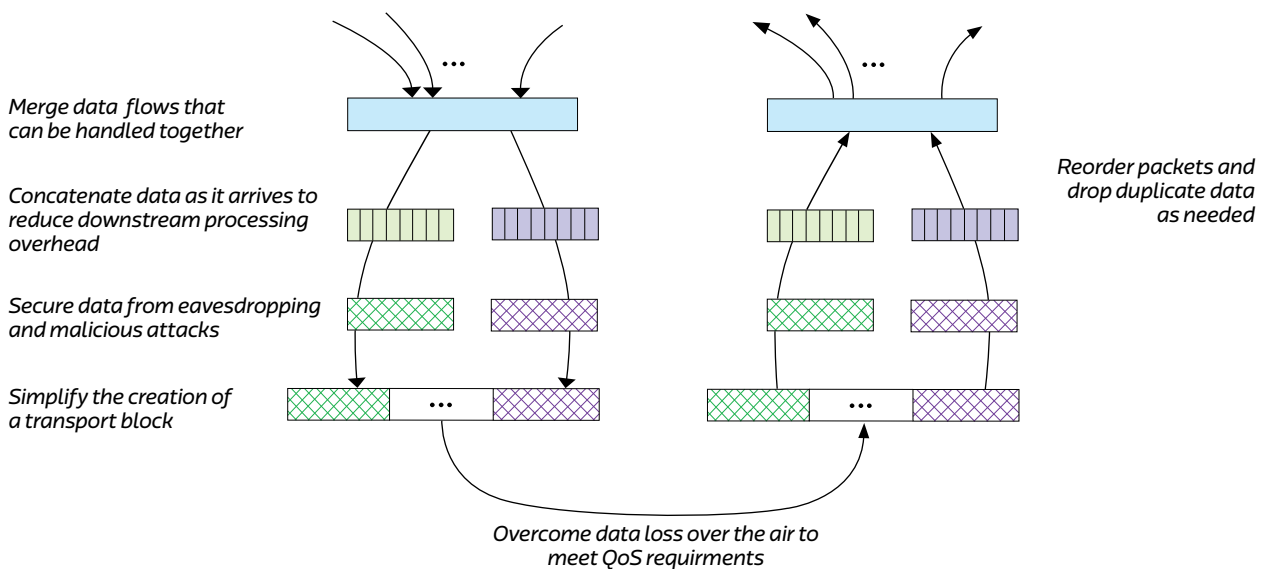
...

...

Merge data flows that can be handled together

Concatenate data as it arrives to reduce downstream processing overhead

Secure data from eavesdropping and malicious attacks

Simplify the creation of a transport block

...

...

Reorder packets and drop duplicate data as needed

Overcome data loss over the air to meet QoS requirments